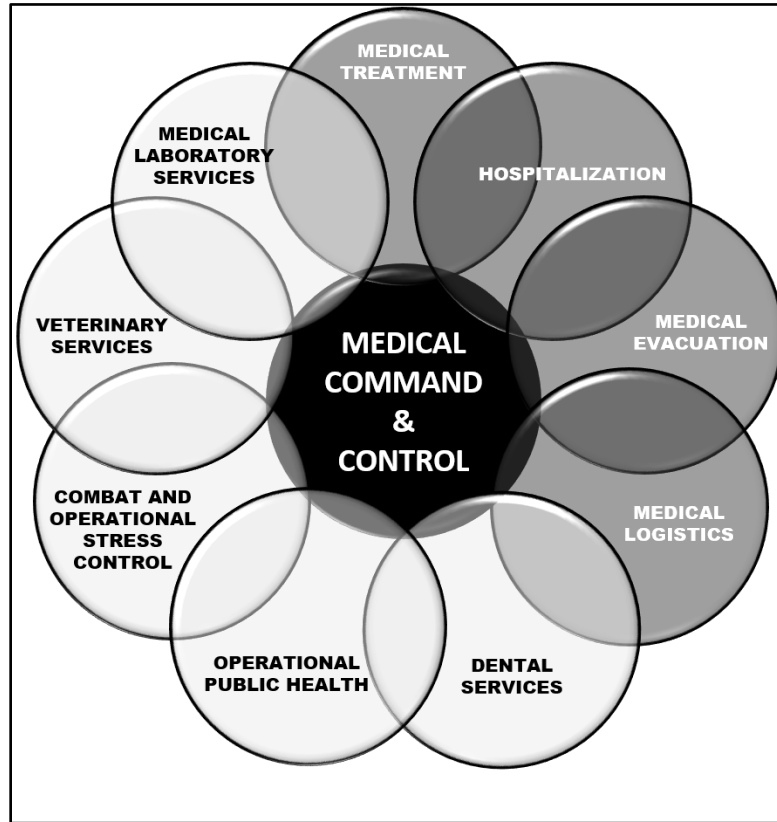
MEDICAL TREATMENT

HOSPITALIZATION

MEDICAL EVACUATION

MEDICAL LOGISTICS

DENTAL SERVICES

OPERATIONAL PUBLIC HEALTH

COMBAT AND OPERATIONAL STRESS CONTROL

VETERINARY SERVICES

MEDICAL LABORATORY SERVICES

MEDICAL COMMAND & CONTROL